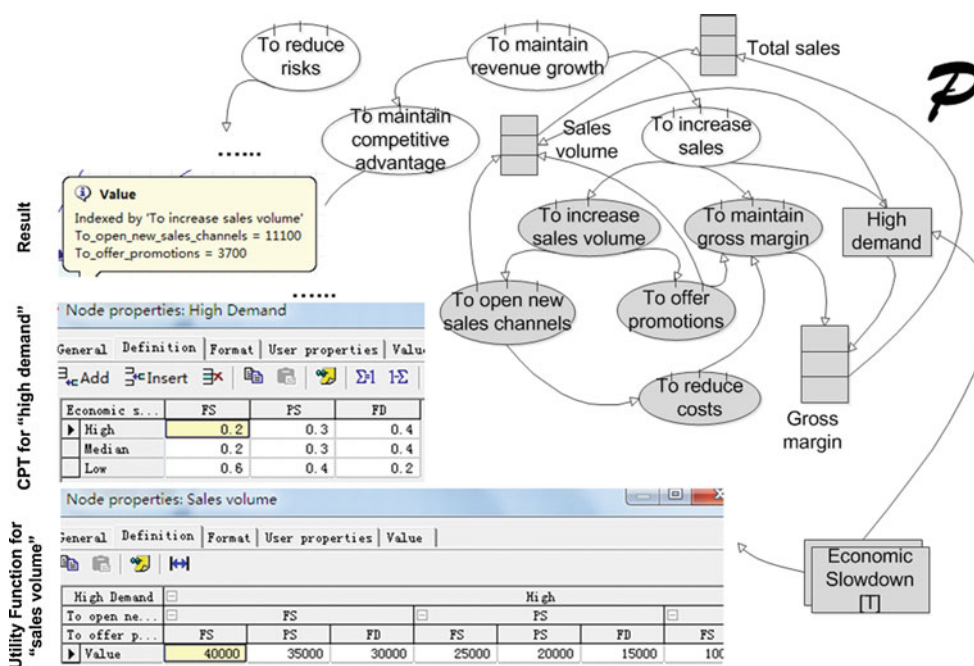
To reduce risks

To maintain revenue growth

Total sales

To maintain competitive advantage

Sales volume

To increase sales

......

Result

Value
Indexed by 'To increase sales volume'
To_open_new_sales_channels = 11100
To_offer_promotions = 3700

To increase sales volume

To maintain gross margin

High demand

......

CPT for "high demand"

Node properties: High Demand

General | Definition | Format | User properties | Valu

Add | Insert | $\Sigma 1$ | $1\Sigma$

| Economic s... | FS | PS | FD |
|---|---|---|---|
| High | 0.2 | 0.3 | 0.4 |
| Median | 0.2 | 0.3 | 0.4 |
| Low | 0.6 | 0.4 | 0.2 |

To open new sales channels

To offer promotions

To reduce costs

Gross margin

Utility Function for "sales volume"

Node properties: Sales volume

General | Definition | Format | User properties | Value

| High Demand | High | | | | | | |
|---|---|---|---|---|---|---|---|
| To open ne... | FS | | | PS | | | |
| To offer p... | FS | PS | FD | FS | PS | FD | FS |
| Value | 40000 | 35000 | 30000 | 25000 | 20000 | 15000 | 10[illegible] |

Economic Slowdown [T]